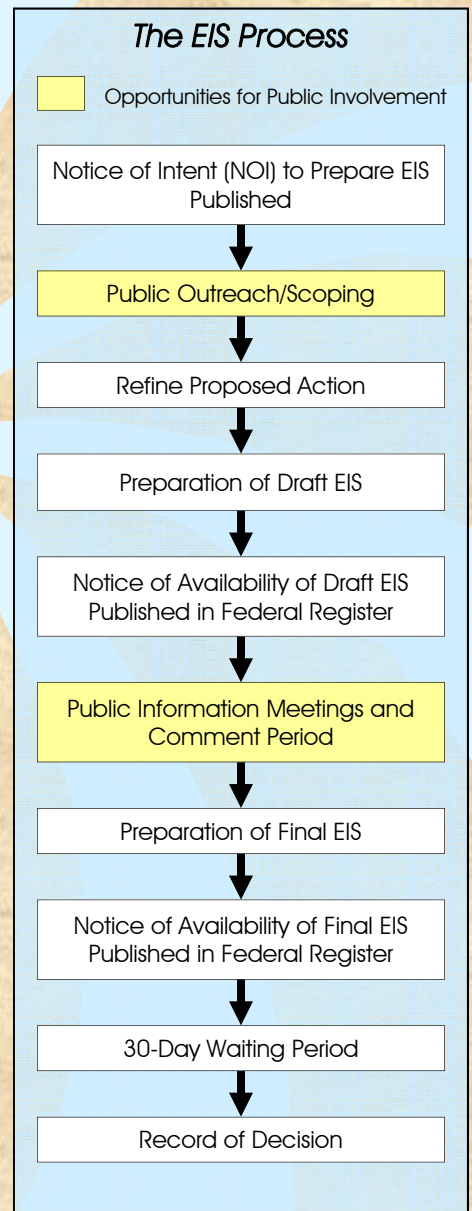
The EIS Process

Opportunities for Public Involvement

Notice of Intent (NOI) to Prepare EIS Published

Public Outreach/Scoping

Refine Proposed Action

Preparation of Draft EIS

Notice of Availability of Draft EIS Published in Federal Register

Public Information Meetings and Comment Period

Preparation of Final EIS

Notice of Availability of Final EIS Published in Federal Register

30-Day Waiting Period

Record of Decision